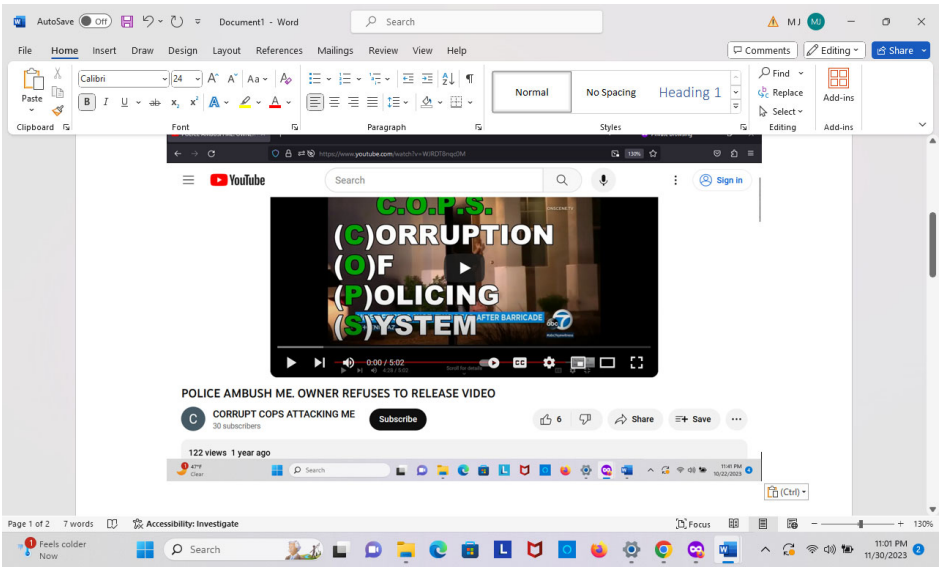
AutoSave Off Document1 - Word Search MJ

File Home Insert Draw Design Layout References Mailings Review View Help Comments Editing Share

Paste Calibri 24 A A Aa B I U ab $x_2$ $x^2$ A A Normal No Spacing Heading 1 Find Replace Select Add-ins

Clipboard Font Paragraph Styles Editing Add-ins

https://www.youtube.com/watch?v=WJRDTBnqsDM 130%

YouTube Search Sign in

C.O.P.S.
(C)ORRUPTION
(O)F
(P)OLICING
(S)YSTEM

AFTER BARRICADE

0:00 / 5:02

POLICE AMBUSH ME. OWNER REFUSES TO RELEASE VIDEO

CORRUPT COPS ATTACKING ME
30 subscribers
Subscribe
6 Share Save

122 views 1 year ago

47°F Clear Search 11:41 PM 10/22/2023

(Ctrl)

Page 1 of 2 7 words Accessibility: Investigate Focus 130%

Feels colder Now Search 11:01 PM 11/30/2023